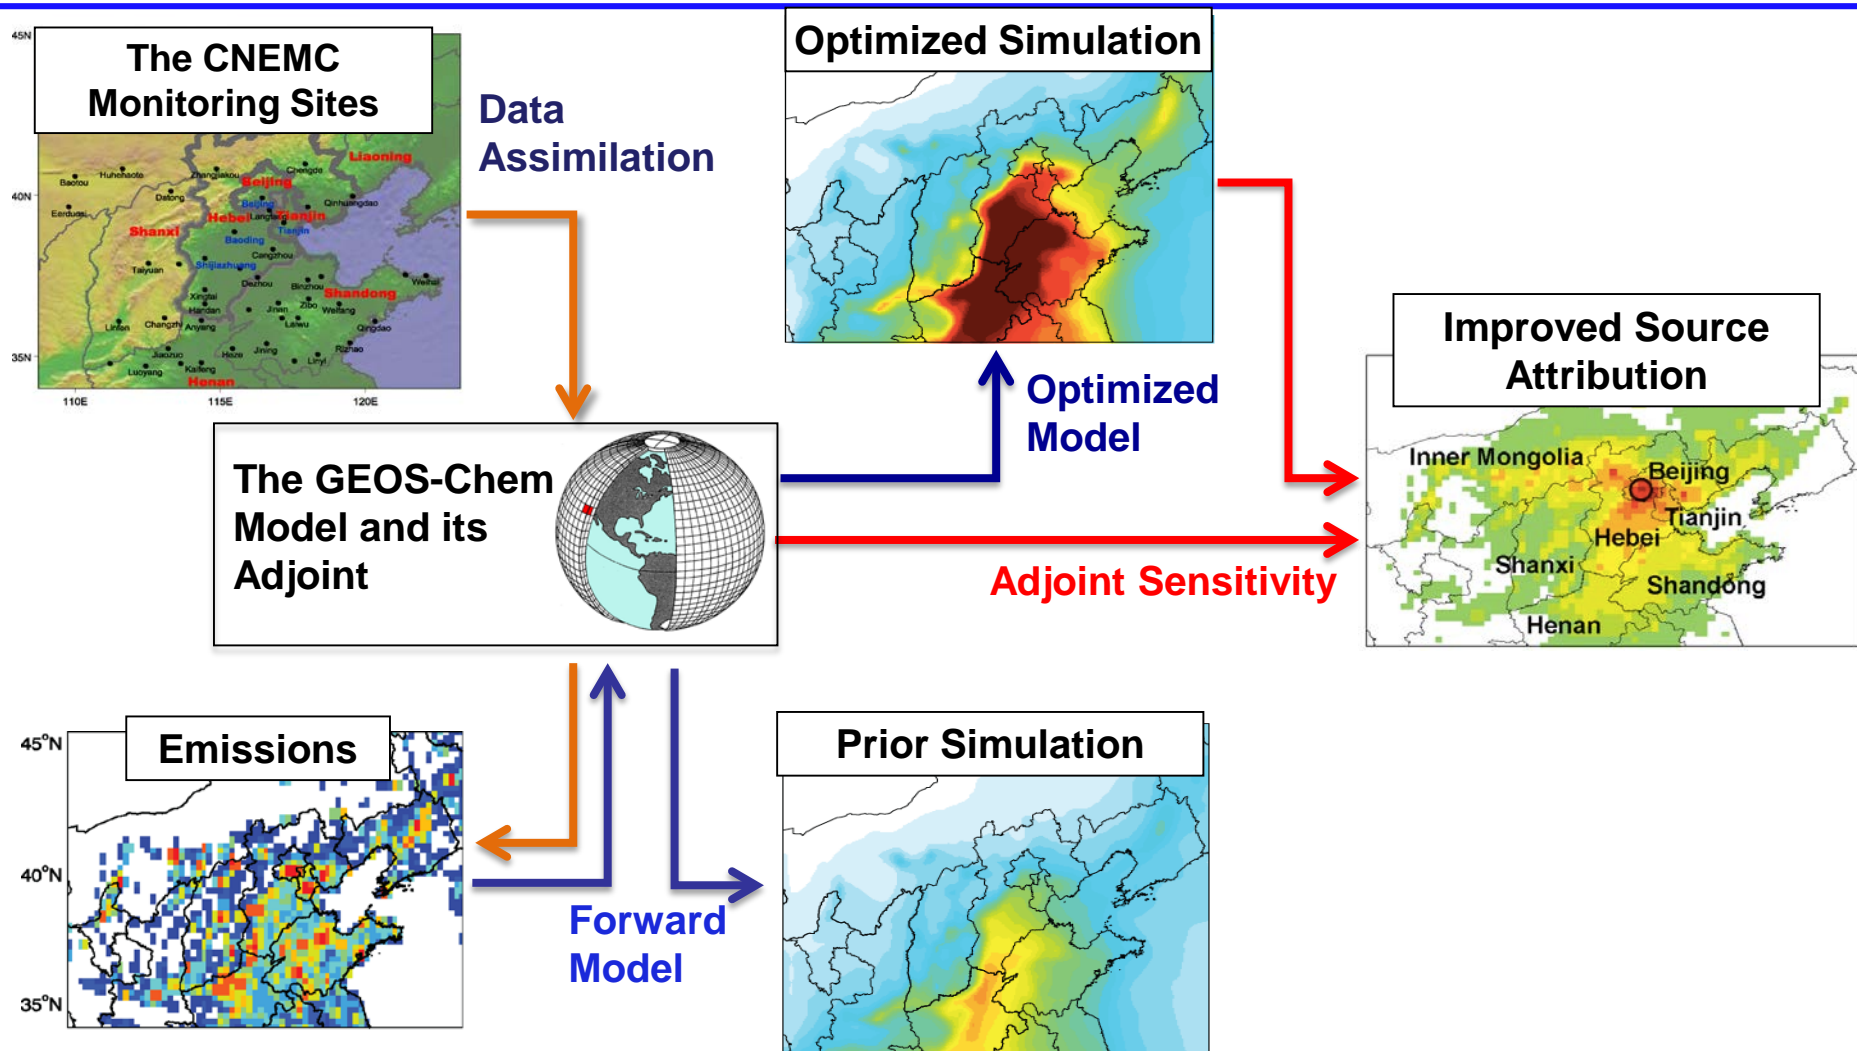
The CNEMC Monitoring Sites

45N
40N
35N
110E
115E
120E

Liaoning
Baotou
Huhehaote
Zhangjiakou
Chengde
Beijing
Datong
Qinhuangdao
Eerduosi
Hebei
Langfang
Tianjin
Beijing
Shanxi
Baoding
Tianjin
Taiyuan
Shijiazhuang
Cangzhou
Dezhou
Binzhou
Shandong
Weihai
Xingtai
Zibo
Handan
Jinan
Weifang
Linfen
Changzhi
Anyang
Laiwu
Qingdao
Jiaozuo
Heze
Jining
Rizhao
Luoyang
Kaifeng
Linyi
Henan

Data Assimilation

Optimized Simulation

Optimized Model

Improved Source Attribution

Inner Mongolia
Beijing
Tianjin
Hebei
Shanxi
Shandong
Henan

The GEOS-Chem Model and its Adjoint

Adjoint Sensitivity

Emissions

45°N
40°N
35°N

Forward Model

Prior Simulation